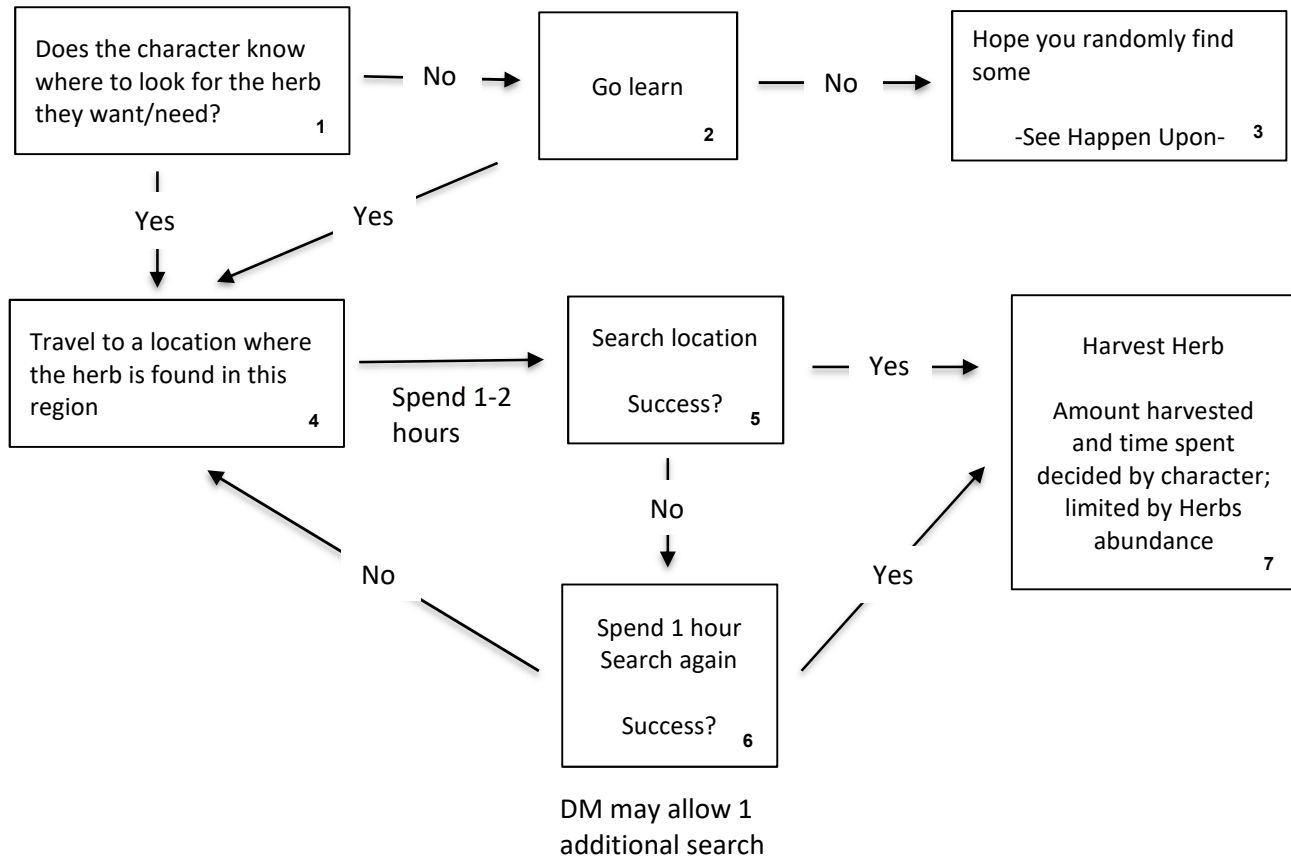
Does the character know where to look for the herb they want/need? 1

No

Go learn 2

No

Hope you randomly find some

-See Happen Upon- 3

Yes

Yes

Travel to a location where the herb is found in this region 4

Spend 1-2 hours

Search location

Success? 5

Yes

Harvest Herb

Amount harvested and time spent decided by character; limited by Herbs abundance 7

No

No

Yes

Spend 1 hour Search again

Success? 6

DM may allow 1 additional search